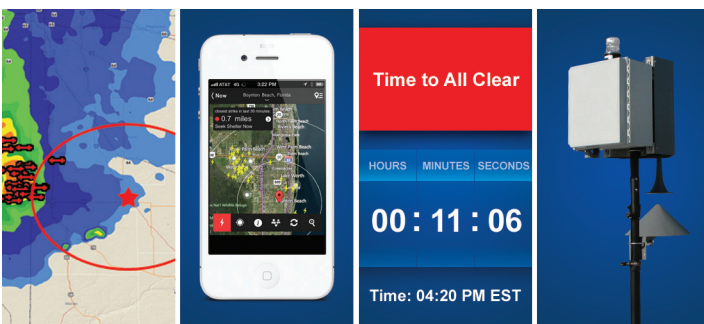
AT&T 3:22 PM
Now Boynton Beach, Florida
closest strike in last 30 minutes
0.7 miles
Seek Shelter Now
West Palm Beach
Lake Worth
Beach

Time to All Clear

HOURS MINUTES SECONDS
00 : 11 : 06

Time: 04:20 PM EST